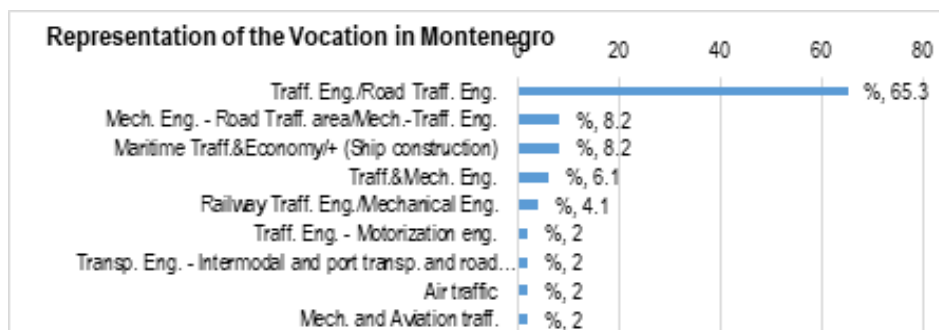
Representation of the Vocation in Montenegro

0 20 40 60 80

Traff. Eng./Road Traff. Eng. %, 65.3
Mech. Eng. - Road Traff. area/Mech.-Traff. Eng. %, 8.2
Maritime Traff.&Economy/+ (Ship construction) %, 8.2
Traff.&Mech. Eng. %, 6.1
Railway Traff. Eng./Mechanical Eng. %, 4.1
Traff. Eng. - Motorization eng. %, 2
Transp. Eng. - Intermodal and port transp. and road… %, 2
Air traffic %, 2
Mech. and Aviation traff. %, 2